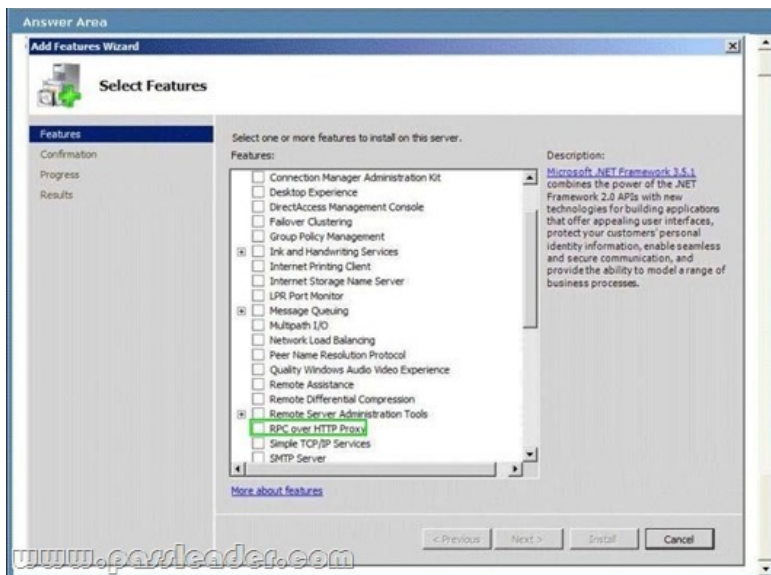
Answer Area

Add Features Wizard

Select Features

Features
Confirmation
Progress
Results

Select one or more features to install on this server.

Features:

Connection Manager Administration Kit
Desktop Experience
DirectAccess Management Console
Failover Clustering
Group Policy Management
Ink and Handwriting Services
Internet Printing Client
Internet Storage Name Server
LPR Port Monitor
Message Queuing
Multipath I/O
Network Load Balancing
Peer Name Resolution Protocol
Quality Windows Audio Video Experience
Remote Assistance
Remote Differential Compression
Remote Server Administration Tools
RPC over HTTP Proxy
Simple TCP/IP Services
SMTP Server

Description:

Microsoft .NET Framework 3.5.1 combines the power of the .NET Framework 2.0 APIs with new technologies for building applications that offer appealing user interfaces, protect your customers' personal identity information, enable seamless and secure communication, and provide the ability to model a range of business processes.

More about features

< Previous Next > Install Cancel

www.passleader.com